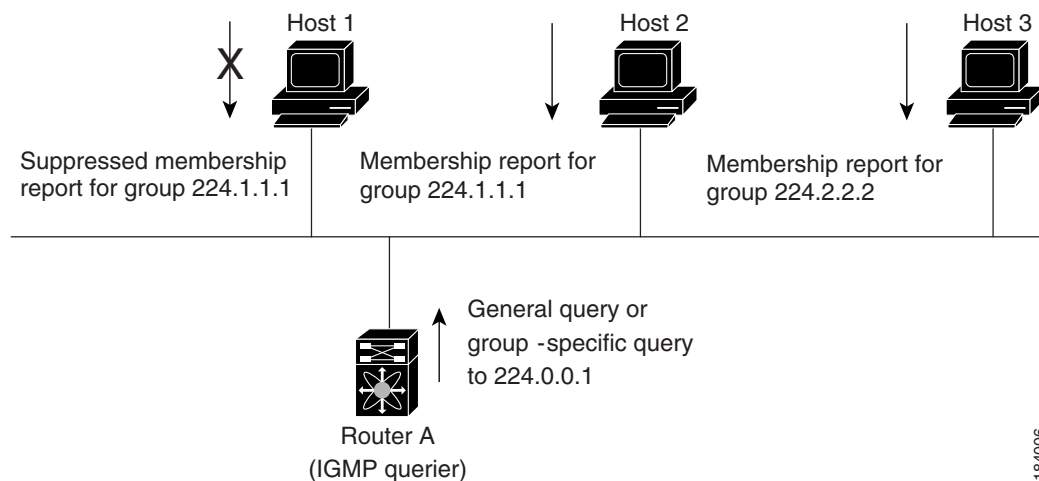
Host 1

Host 2

Host 3

X

Suppressed membership report for group 224.1.1.1

Membership report for group 224.1.1.1

Membership report for group 224.2.2.2

General query or group -specific query to 224.0.0.1

Router A
(IGMP querier)

184006